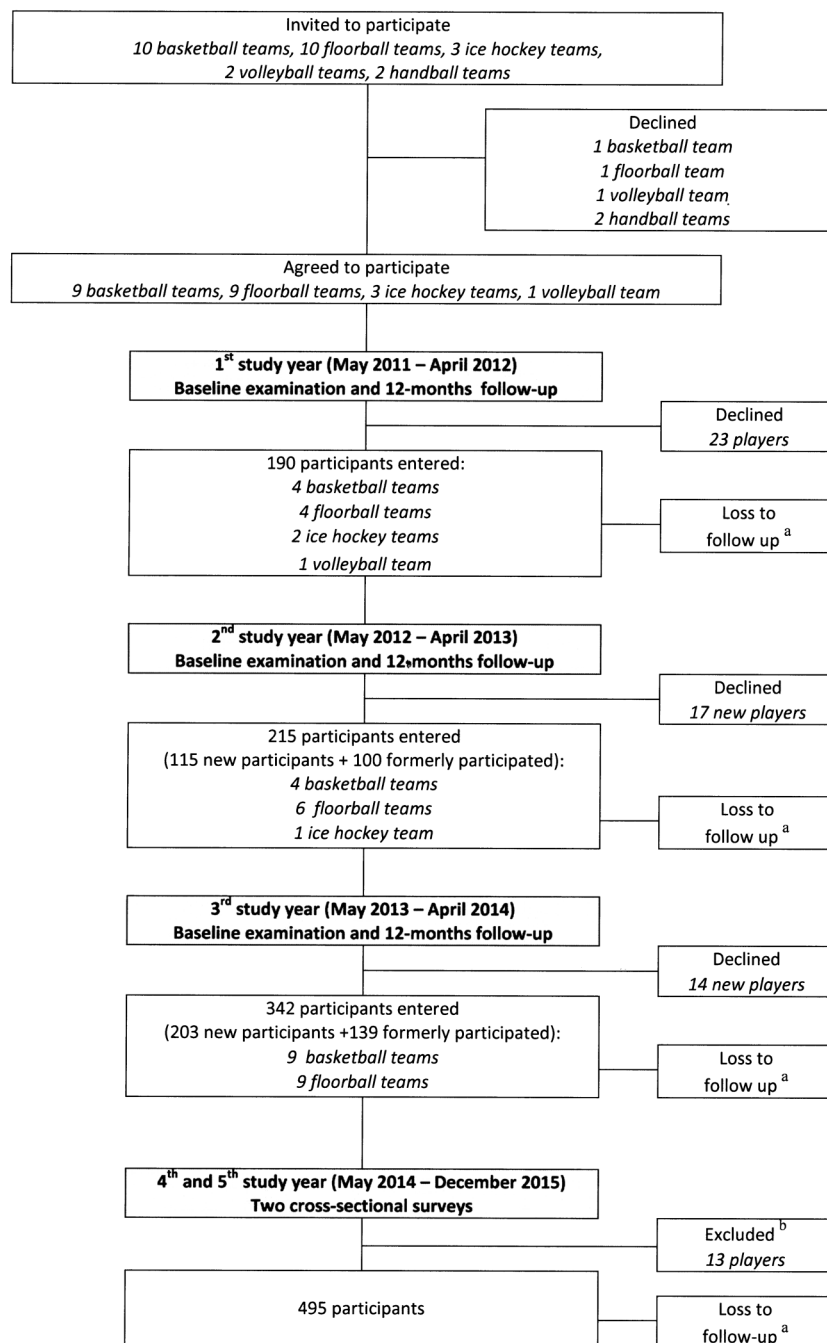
Invited to participate
*10 basketball teams, 10 floorball teams, 3 ice hockey teams, 2 volleyball teams, 2 handball teams*

Declined
*1 basketball team*
*1 floorball team*
*1 volleyball team*
*2 handball teams*

Agreed to participate
*9 basketball teams, 9 floorball teams, 3 ice hockey teams, 1 volleyball team*

**1$^{st}$ study year (May 2011 – April 2012)**
**Baseline examination and 12-months follow-up**

Declined
*23 players*

190 participants entered:
*4 basketball teams*
*4 floorball teams*
*2 ice hockey teams*
*1 volleyball team*

Loss to follow up $^{a}$

**2$^{nd}$ study year (May 2012 – April 2013)**
**Baseline examination and 12-months follow-up**

Declined
*17 new players*

215 participants entered
(115 new participants + 100 formerly participated):
*4 basketball teams*
*6 floorball teams*
*1 ice hockey team*

Loss to follow up $^{a}$

**3$^{rd}$ study year (May 2013 – April 2014)**
**Baseline examination and 12-months follow-up**

Declined
*14 new players*

342 participants entered
(203 new participants +139 formerly participated):
*9 basketball teams*
*9 floorball teams*

Loss to follow up $^{a}$

**4$^{th}$ and 5$^{th}$ study year (May 2014 – December 2015)**
**Two cross-sectional surveys**

Excluded $^{b}$
*13 players*

495 participants

Loss to follow-up $^{a}$